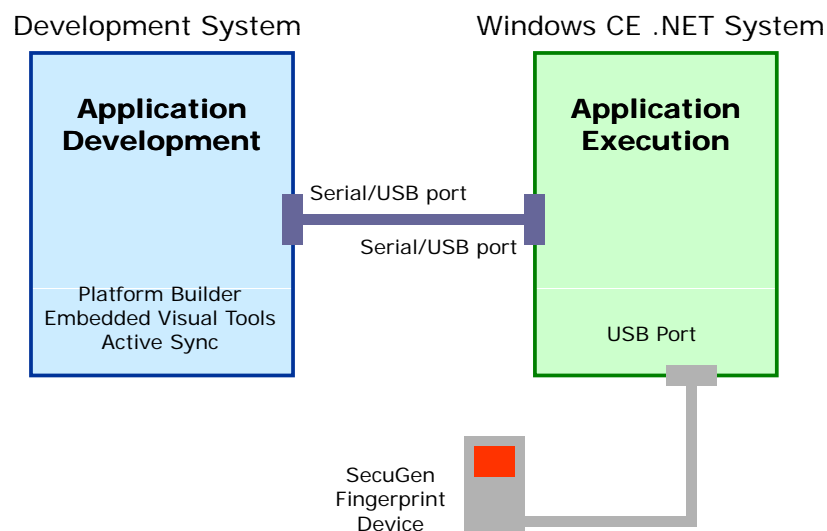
Development System

Windows CE .NET System

Application Development

Platform Builder
Embedded Visual Tools
Active Sync

Serial/USB port

Serial/USB port

Application Execution

USB Port

SecuGen Fingerprint Device